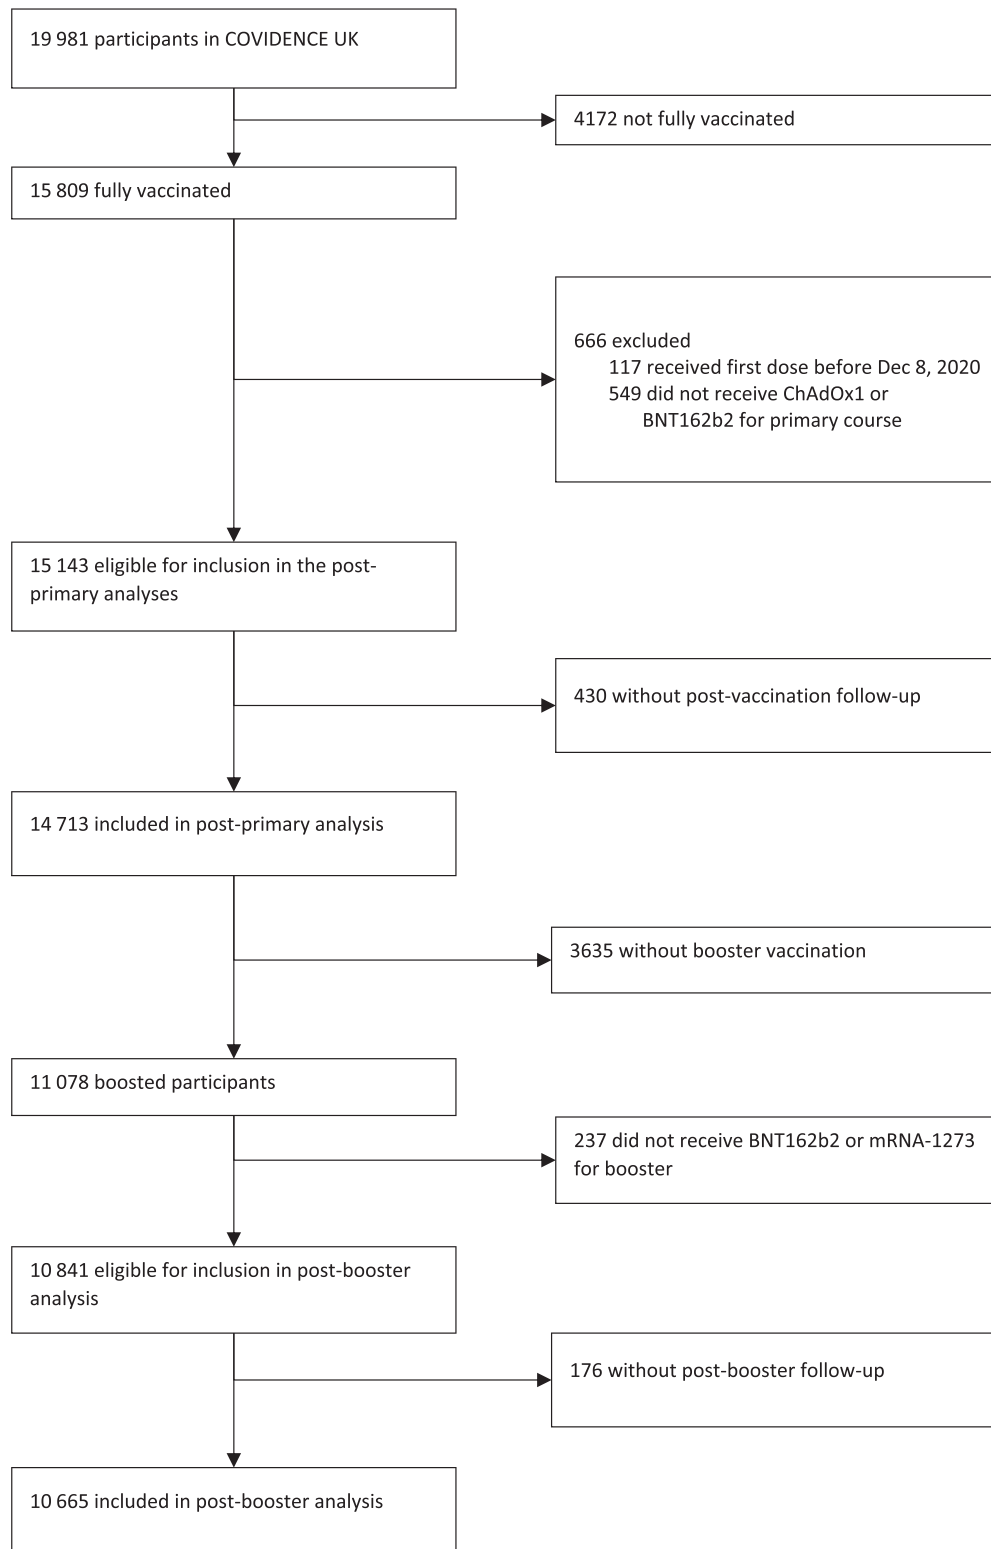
19 981 participants in COVIDENCE UK

4172 not fully vaccinated

15 809 fully vaccinated

666 excluded
117 received first dose before Dec 8, 2020
549 did not receive ChAdOx1 or BNT162b2 for primary course

15 143 eligible for inclusion in the post-primary analyses

430 without post-vaccination follow-up

14 713 included in post-primary analysis

3635 without booster vaccination

11 078 boosted participants

237 did not receive BNT162b2 or mRNA-1273 for booster

10 841 eligible for inclusion in post-booster analysis

176 without post-booster follow-up

10 665 included in post-booster analysis